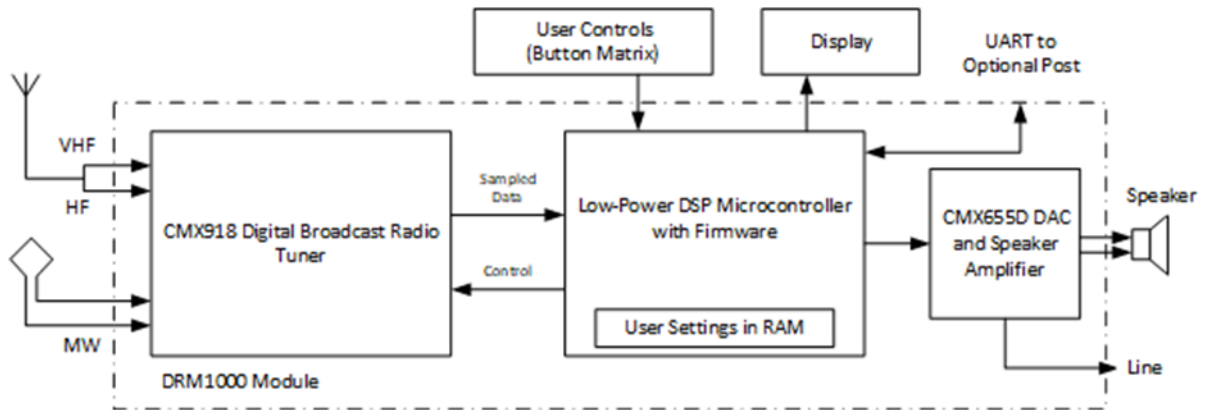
User Controls (Button Matrix)

Display

UART to Optional Post

VHF

HF

MW

CMX918 Digital Broadcast Radio Tuner

Sampled Data

Control

Low-Power DSP Microcontroller with Firmware

User Settings in RAM

CMX655D DAC and Speaker Amplifier

Speaker

Line

DRM1000 Module